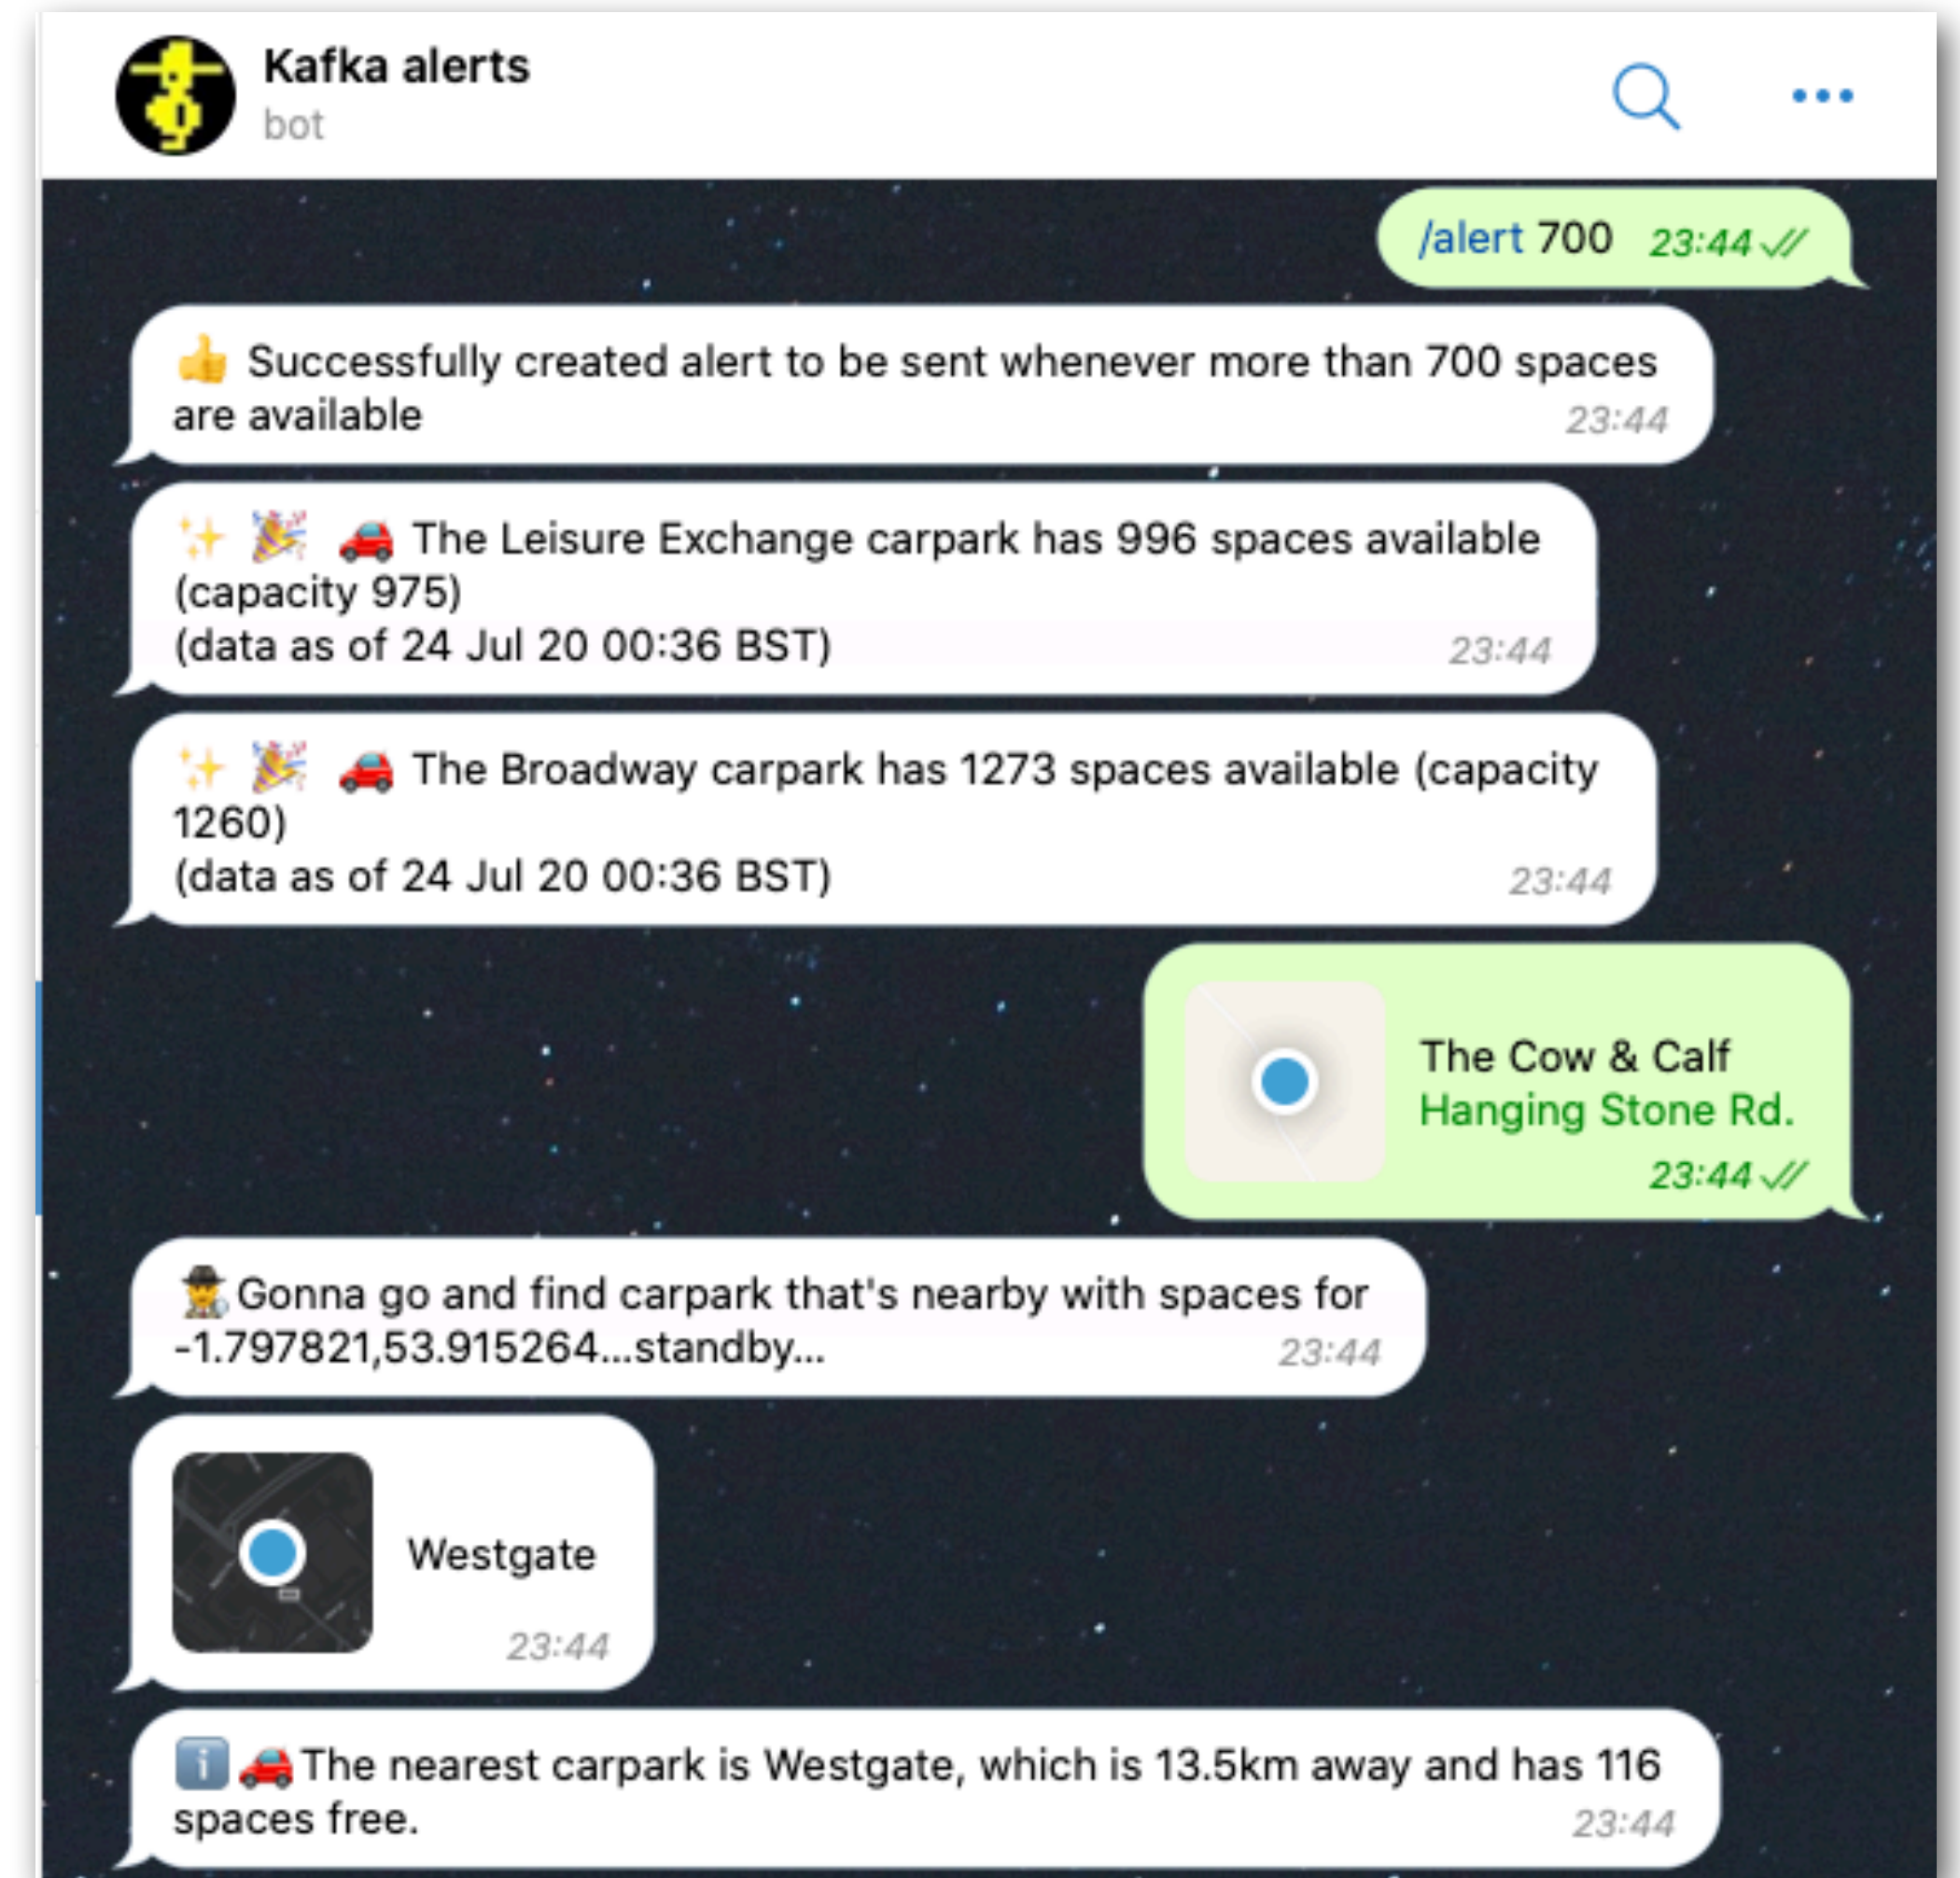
Kafka alerts
bot

/alert 700 23:44

👍 Successfully created alert to be sent whenever more than 700 spaces are available 23:44

✨ 🎉 🚗 The Leisure Exchange carpark has 996 spaces available (capacity 975)
(data as of 24 Jul 20 00:36 BST) 23:44

✨ 🎉 🚗 The Broadway carpark has 1273 spaces available (capacity 1260)
(data as of 24 Jul 20 00:36 BST) 23:44

The Cow & Calf
Hanging Stone Rd.
23:44

🕵️ Gonna go and find carpark that's nearby with spaces for -1.797821,53.915264...standby... 23:44

Westgate
23:44

ℹ️ 🚗 The nearest carpark is Westgate, which is 13.5km away and has 116 spaces free. 23:44